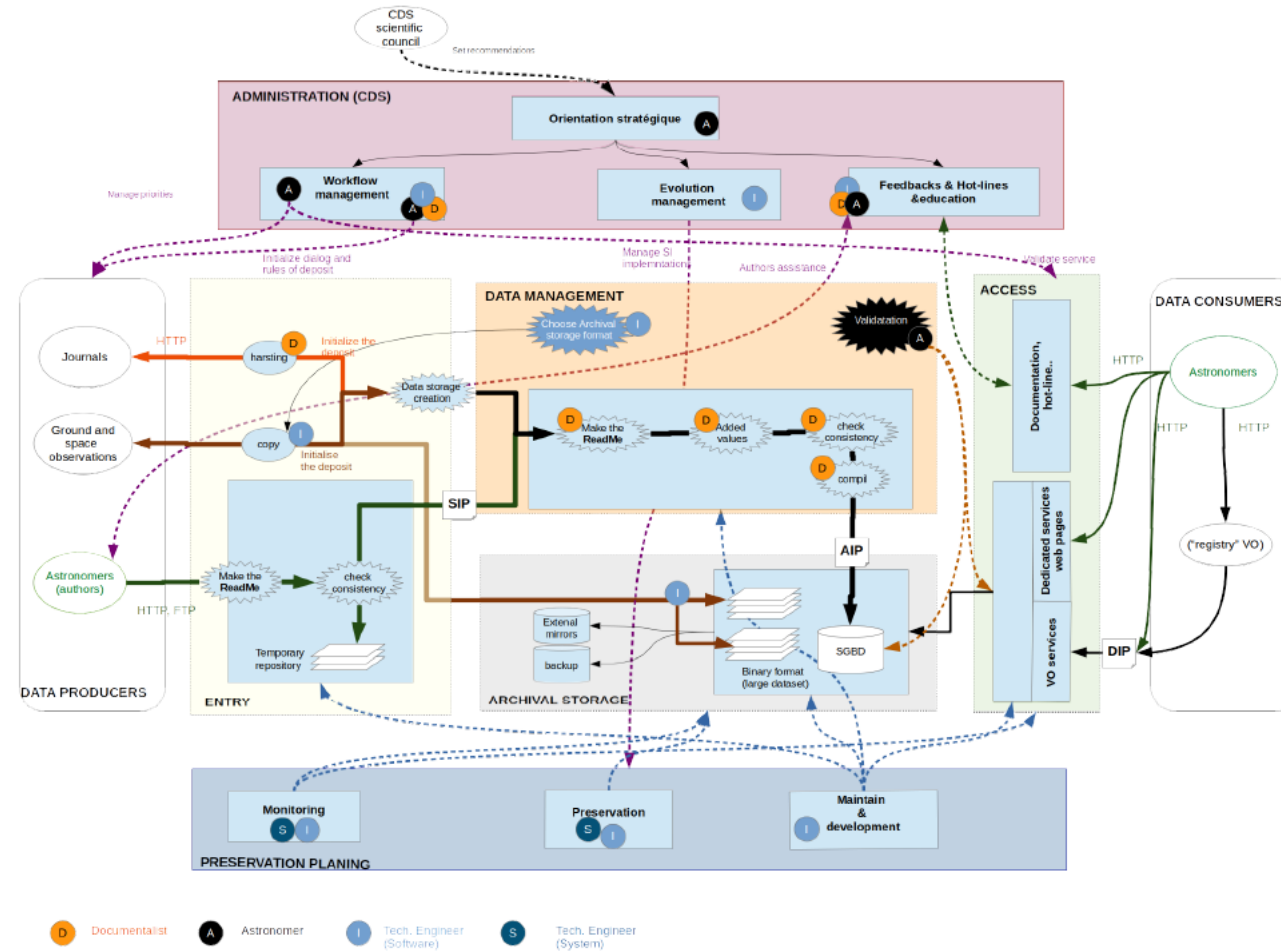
CDS scientific council

Set recommendations

ADMINISTRATION (CDS)

Orientation stratégique A

Workflow management A I A D

Evolution management I

Feedbacks & Hot-lines &education I D A

Manage priorities

Initialize dialog and rules of deposit

Manage SI implementation

Authors assistance

Validate service

DATA MANAGEMENT

Choose Archival storage format I

Validatation A

ACCESS

DATA CONSUMERS

HTTP

Journals

harsting D

Initialize the deposit

Data storage creation

Ground and space observations

copy I

Initialise the deposit

Make the ReadMe D

Added values D

check consistency D

compil D

Documentation, hot-line..

HTTP

Astronomers

HTTP

HTTP

SIP

AIP

Dedicated services web pages

("registry" VO)

Astronomers (authors)

HTTP, FTP

Make the ReadMe

check consistency

Temporary repository

External mirrors

backup

I

Binary format (large dataset)

SGBD

VO services

DIP

DATA PRODUCERS

ENTRY

ARCHIVAL STORAGE

Monitoring S I

Preservation S I

Maintain & development I

PRESERVATION PLANING

D Documentalist

A Astronomer

I Tech. Engineer (Software)

S Tech. Engineer (System)